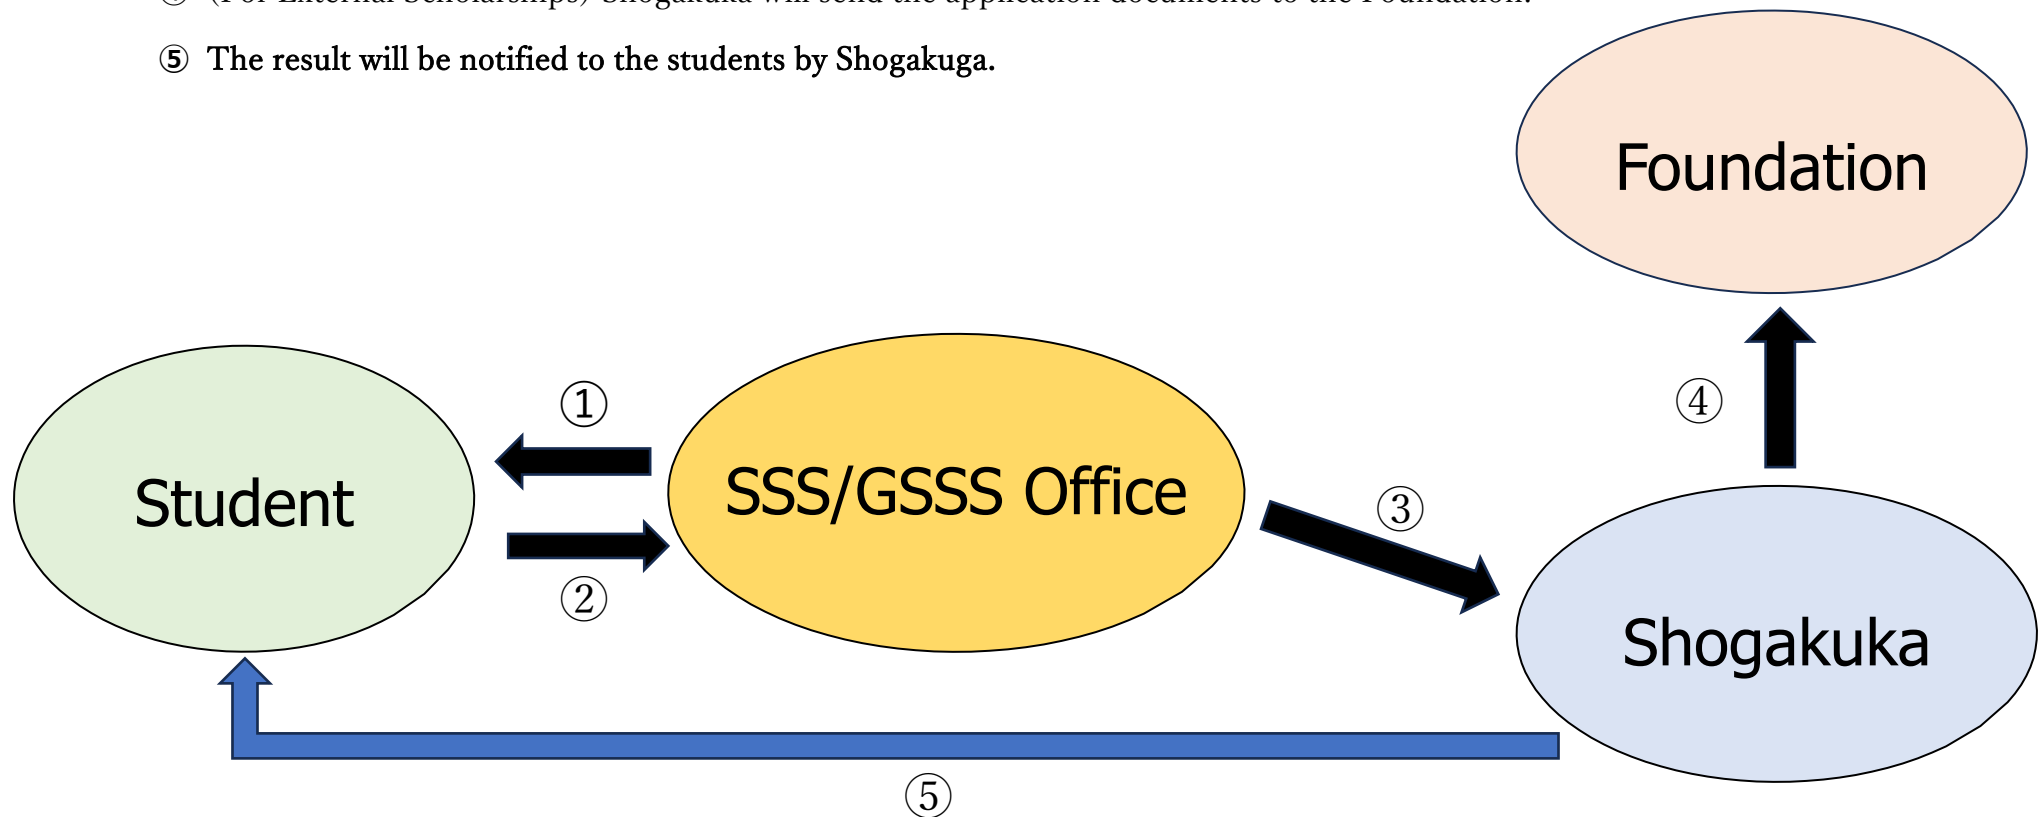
④ (For External Scholarships) Shogakuka will send the application documents to the Foundation.

⑤ The result will be notified to the students by Shogakuga.

Foundation

Student

①

②

SSS/GSSS Office

③

④

Shogakuka

⑤